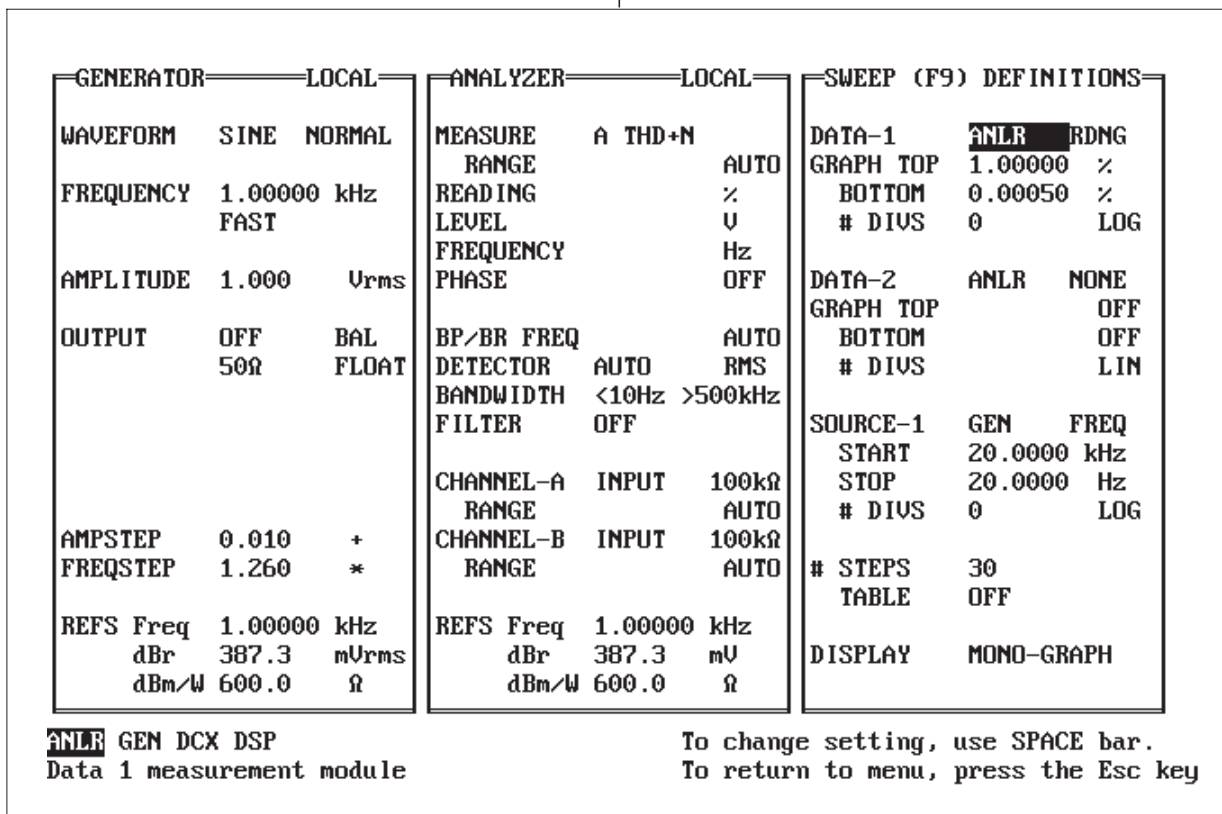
GENERATOR LOCAL

WAVEFORM SINE NORMAL

FREQUENCY 1.00000 kHz
FAST

AMPLITUDE 1.000 Vrms

OUTPUT OFF BAL
50Ω FLOAT

AMPSTEP 0.010 +
FREQSTEP 1.260 *

REFS Freq 1.00000 kHz
dBr 387.3 mVrms
dBm/W 600.0 Ω

ANALYZER LOCAL

MEASURE A THD+N
RANGE AUTO
READING %
LEVEL V
FREQUENCY Hz
PHASE OFF

BP/BR FREQ AUTO
DETECTOR AUTO RMS
BANDWIDTH <10Hz >500kHz
FILTER OFF

CHANNEL-A INPUT 100kΩ
RANGE AUTO
CHANNEL-B INPUT 100kΩ
RANGE AUTO

REFS Freq 1.00000 kHz
dBr 387.3 mV
dBm/W 600.0 Ω

SWEEP (F9) DEFINITIONS

DATA-1 ANLR RDNG
GRAPH TOP 1.00000 %
BOTTOM 0.00050 %
# DIVS 0 LOG

DATA-2 ANLR NONE
GRAPH TOP OFF
BOTTOM OFF
# DIVS LIN

SOURCE-1 GEN FREQ
START 20.0000 kHz
STOP 20.0000 Hz
# DIVS 0 LOG

# STEPS 30
TABLE OFF

DISPLAY MONO-GRAPH

ANLR GEN DCX DSP
Data 1 measurement module

To change setting, use SPACE bar.
To return to menu, press the Esc key